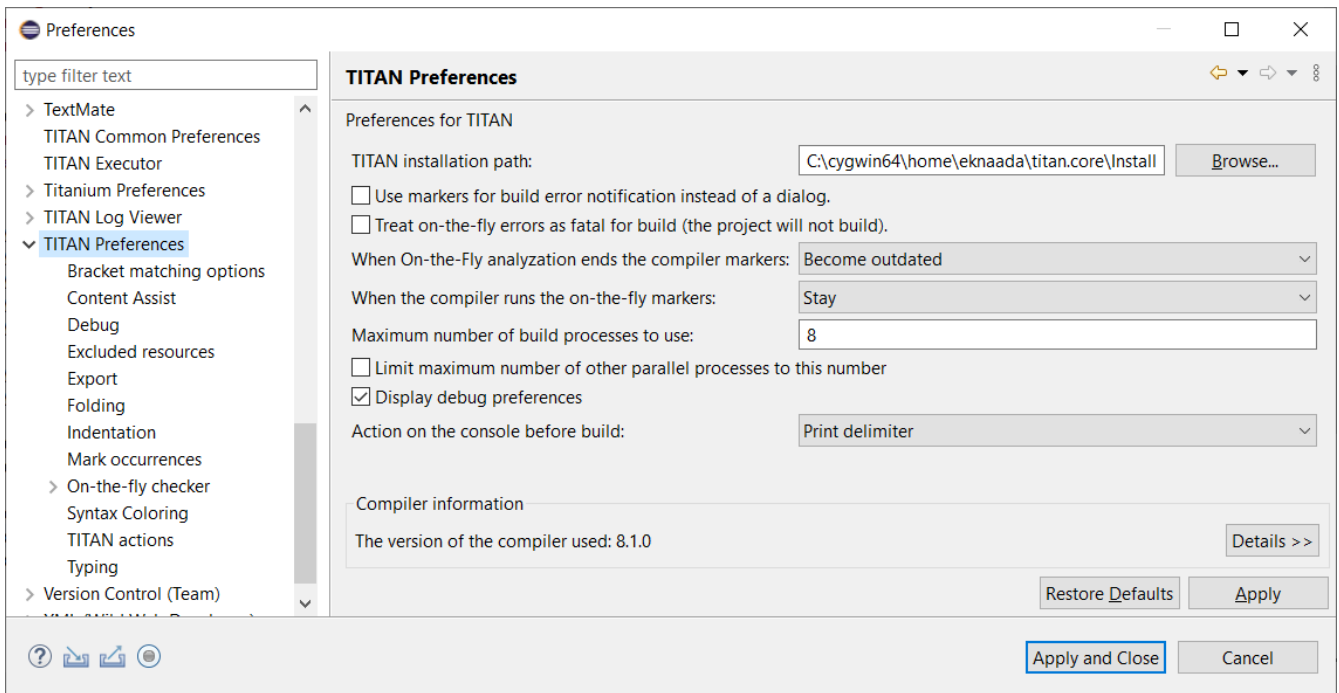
Preferences

type filter text

TextMate
TITAN Common Preferences
TITAN Executor
Titanium Preferences
TITAN Log Viewer
TITAN Preferences
Bracket matching options
Content Assist
Debug
Excluded resources
Export
Folding
Indentation
Mark occurrences
On-the-fly checker
Syntax Coloring
TITAN actions
Typing
Version Control (Team)
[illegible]

TITAN Preferences

Preferences for TITAN

TITAN installation path: C:\cygwin64\home\eknaada\titan.core\Install Browse...

Use markers for build error notification instead of a dialog.

Treat on-the-fly errors as fatal for build (the project will not build).

When On-the-Fly analyzation ends the compiler markers: Become outdated

When the compiler runs the on-the-fly markers: Stay

Maximum number of build processes to use: 8

Limit maximum number of other parallel processes to this number

Display debug preferences

Action on the console before build: Print delimiter

Compiler information

The version of the compiler used: 8.1.0

Details >>

Restore Defaults

Apply

Apply and Close

Cancel